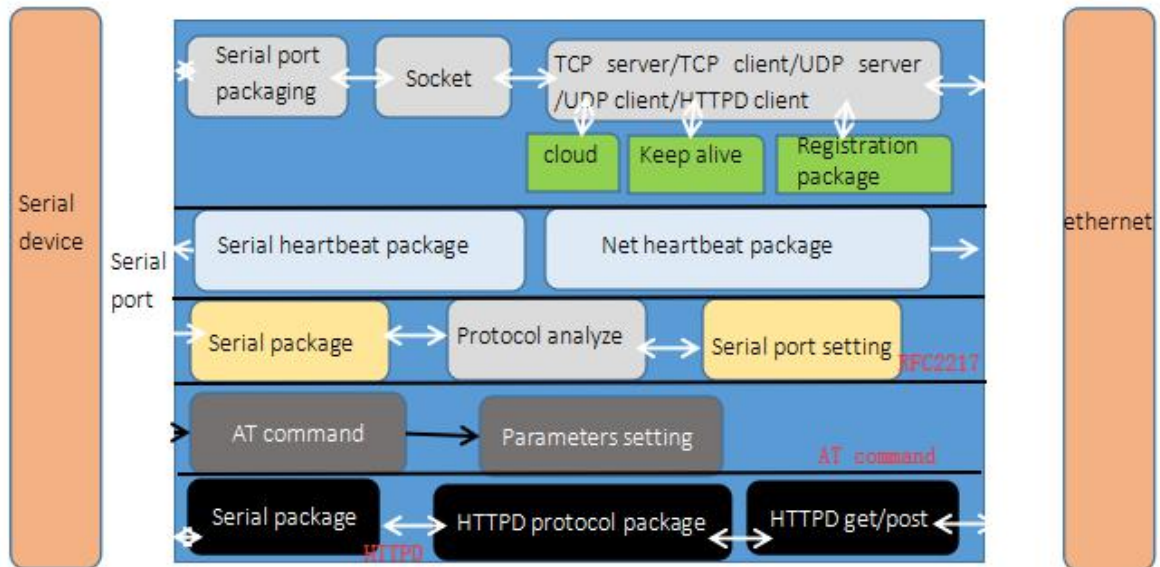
Serial device

Serial port packaging

Socket

TCP server/TCP client/UDP server /UDP client/HTTPD client

cloud

Keep alive

Registration package

Serial port

Serial heartbeat package

Net heartbeat package

ethernet

Serial package

Protocol analyze

Serial port setting

RFC2217

AT command

Parameters setting

AT command

Serial package

HTTPD protocol package

HTTPD get/post

HTTPD